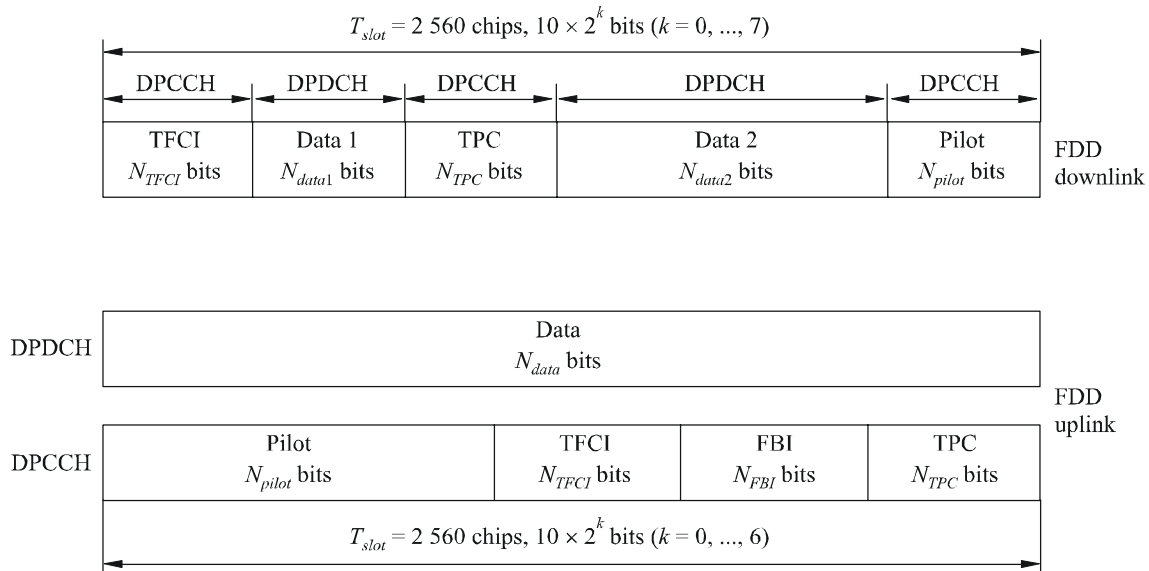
$T_{slot}$ = 2 560 chips, $10 \times 2^k$ bits ($k$ = 0, ..., 7)

| DPCCH | DPDCH | DPCCH | DPDCH | DPCCH |
|---|---|---|---|---|
| TFCI $N_{TFCI}$ bits | Data 1 $N_{data1}$ bits | TPC $N_{TPC}$ bits | Data 2 $N_{data2}$ bits | Pilot $N_{pilot}$ bits |

FDD downlink

DPDCH

Data
$N_{data}$ bits

FDD uplink

DPCCH

| Pilot $N_{pilot}$ bits | TFCI $N_{TFCI}$ bits | FBI $N_{FBI}$ bits | TPC $N_{TPC}$ bits |
|---|---|---|---|

$T_{slot}$ = 2 560 chips, $10 \times 2^k$ bits ($k$ = 0, ..., 6)